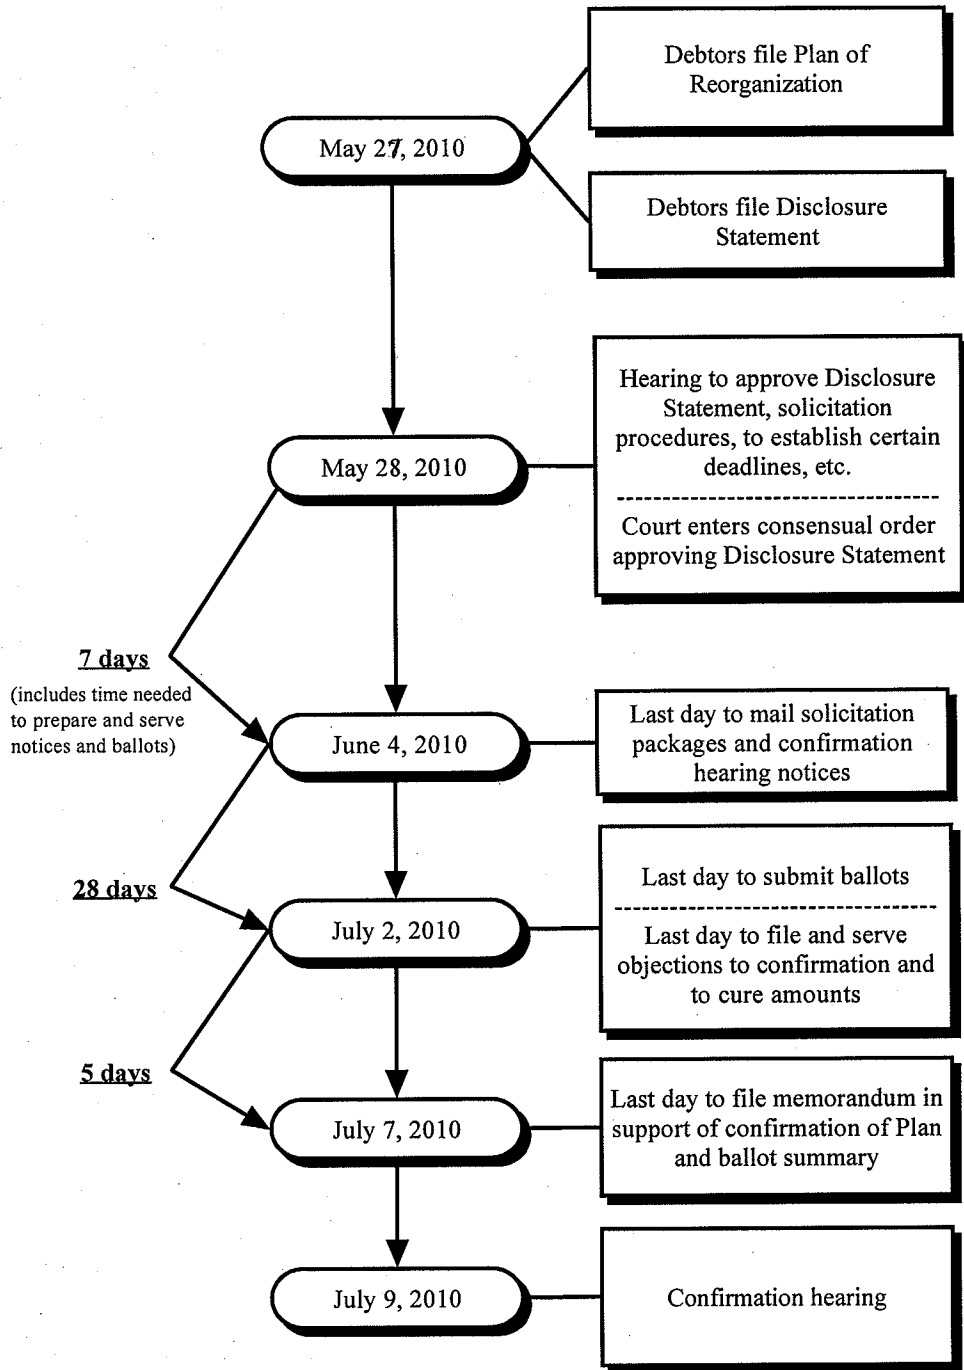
Debtors file Plan of Reorganization

May 27, 2010

Debtors file Disclosure Statement

Hearing to approve Disclosure Statement, solicitation procedures, to establish certain deadlines, etc.

Court enters consensual order approving Disclosure Statement

May 28, 2010

7 days
(includes time needed to prepare and serve notices and ballots)

June 4, 2010

Last day to mail solicitation packages and confirmation hearing notices

28 days

July 2, 2010

Last day to submit ballots

Last day to file and serve objections to confirmation and to cure amounts

5 days

July 7, 2010

Last day to file memorandum in support of confirmation of Plan and ballot summary

July 9, 2010

Confirmation hearing